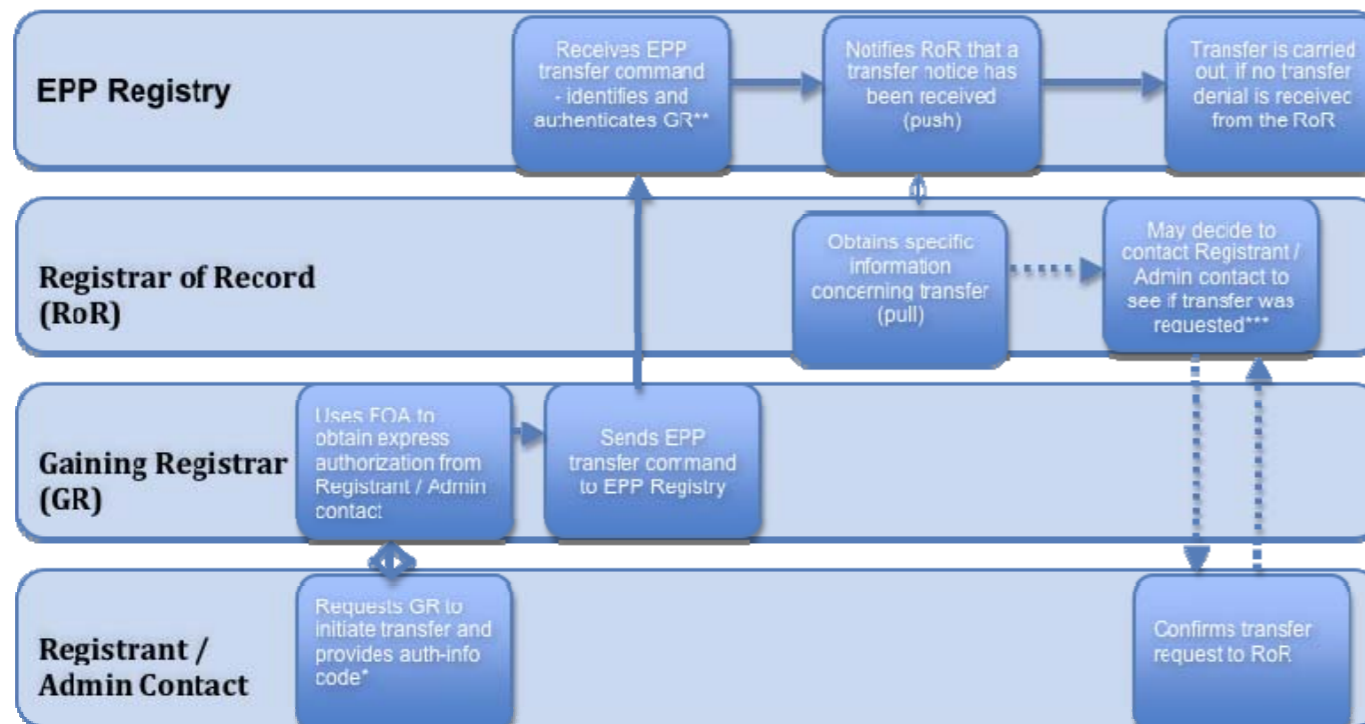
EPP Registry

Receives EPP transfer command - identifies and authenticates GR**

Notifies RoR that a transfer notice has been received (push)

Transfer is carried out, if no transfer denial is receivec from the RoR

Registrar of Record (RoR)

Obtains specific information concerning transfer (pull)

May decide to contact Registrant / Admin contact to see if transfer was requested***

Gaining Registrar (GR)

Uses FOA to obtain express authorization from Registrant / Admin contact

Sends EPP transfer command to EPP Registry

Registrant / Admin Contact

Requests GR to initiate transfer and provides auth-info code*

Confirms transfer request to RoR